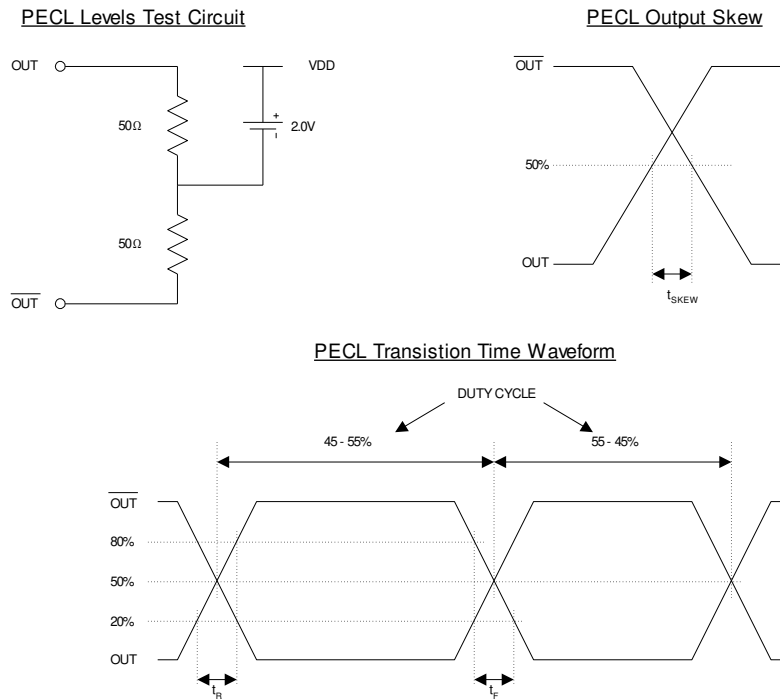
PECL Levels Test Circuit

OUT

50Ω

VDD

+

2.0V

50Ω

$\overline{\text{OUT}}$

PECL Output Skew

$\overline{\text{OUT}}$

50%

OUT

$t_{SKEW}$

PECL Transistion Time Waveform

DUTY CYCLE

45 - 55%

55 - 45%

$\overline{\text{OUT}}$

80%

50%

20%

OUT

$t_R$

$t_F$